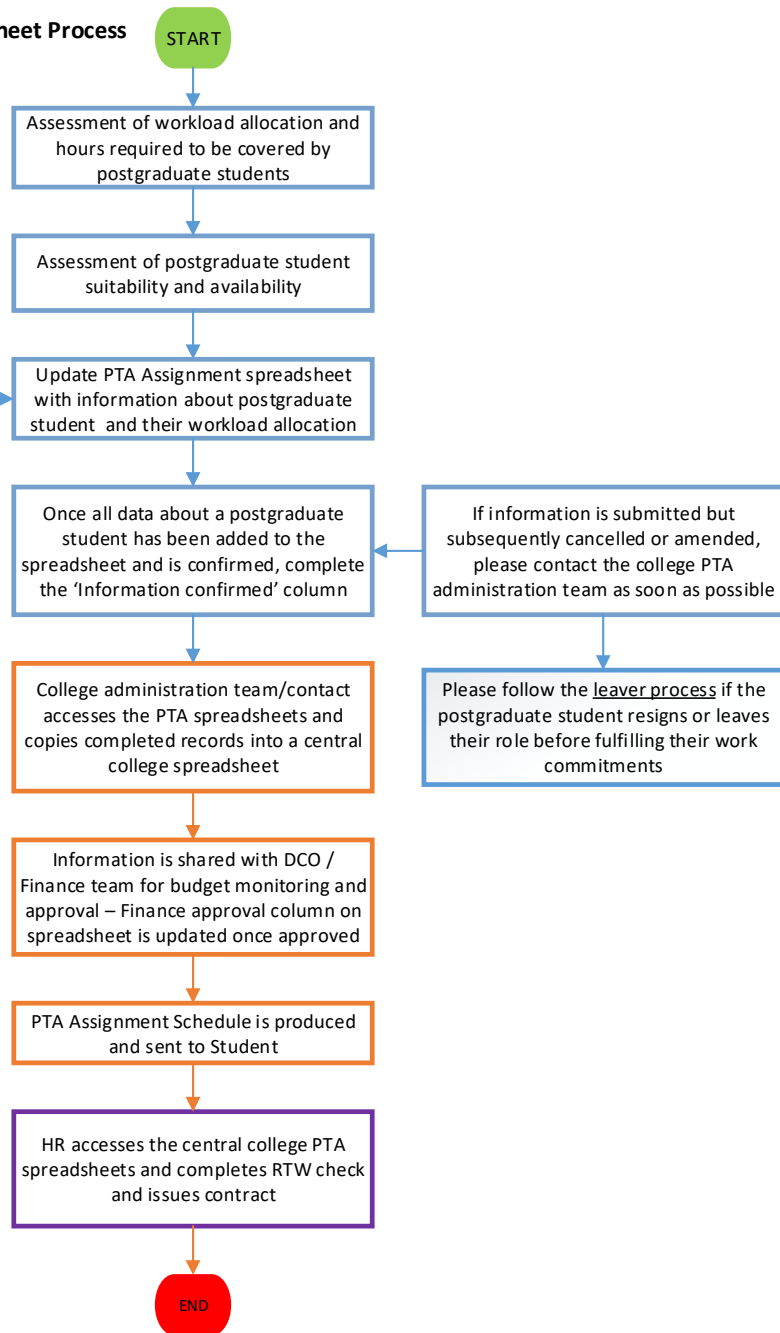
heet Process

START

Assessment of workload allocation and hours required to be covered by postgraduate students

Assessment of postgraduate student suitability and availability

Update PTA Assignment spreadsheet with information about postgraduate student and their workload allocation

Once all data about a postgraduate student has been added to the spreadsheet and is confirmed, complete the 'Information confirmed' column

If information is submitted but subsequently cancelled or amended, please contact the college PTA administration team as soon as possible

Please follow the leaver process if the postgraduate student resigns or leaves their role before fulfilling their work commitments

College administration team/contact accesses the PTA spreadsheets and copies completed records into a central college spreadsheet

Information is shared with DCO / Finance team for budget monitoring and approval – Finance approval column on spreadsheet is updated once approved

PTA Assignment Schedule is produced and sent to Student

HR accesses the central college PTA spreadsheets and completes RTW check and issues contract

END